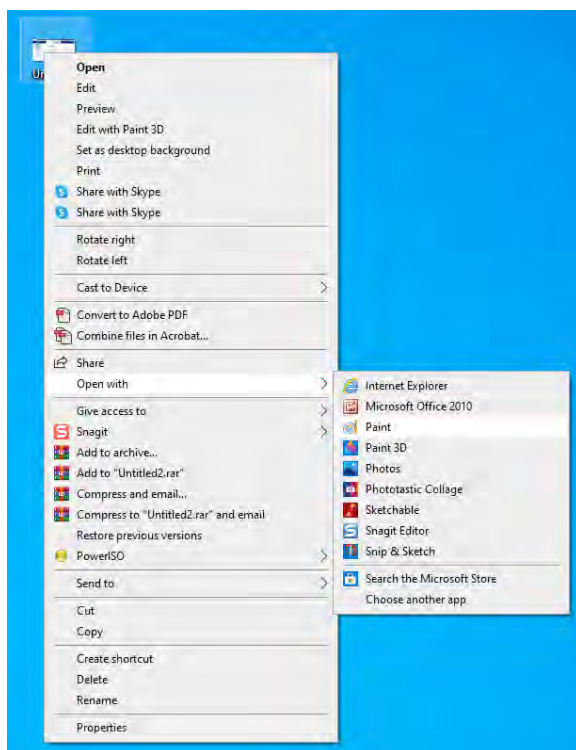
Un

Open
Edit
Preview
Edit with Paint 3D
Set as desktop background
Print
Share with Skype
Share with Skype

Rotate right
Rotate left

Cast to Device

Convert to Adobe PDF
Combine files in Acrobat...

Share
Open with

Give access to
Snagit
Add to archive...
Add to "Untitled2.rar"
Compress and email...
Compress to "Untitled2.rar" and email
Restore previous versions
PowerISO

Send to

Cut
Copy

Create shortcut
Delete
Rename

Properties

Internet Explorer
Microsoft Office 2010
Paint
Paint 3D
Photos
Phototastic Collage
Sketchable
Snagit Editor
Snip & Sketch

Search the Microsoft Store
Choose another app